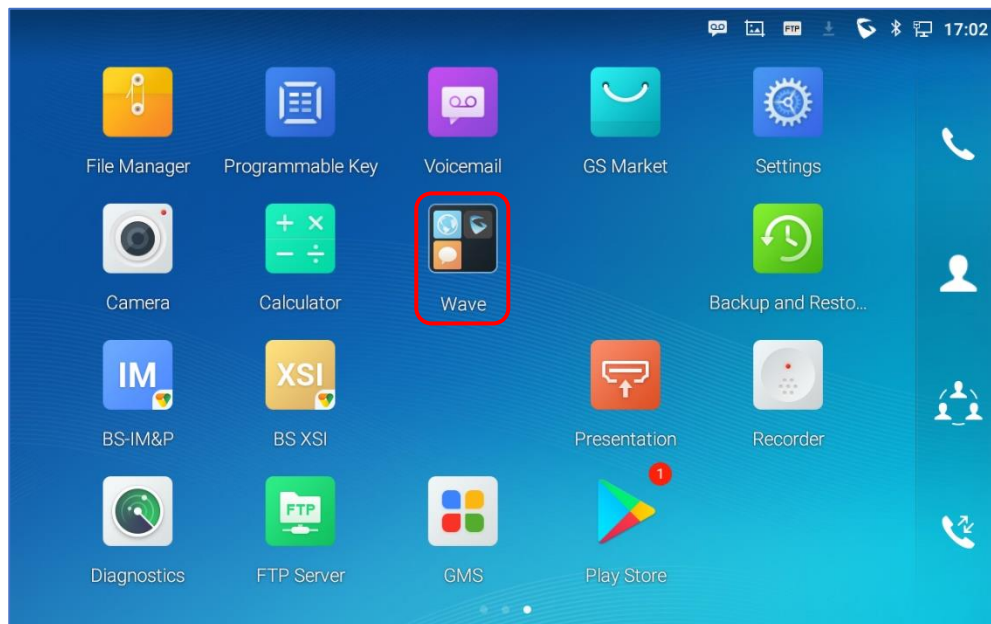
FTP 17:02

File Manager
Programmable Key
Voicemail
GS Market
Settings

Camera
Calculator
Wave
Backup and Resto...

IM
BS-IM&P
XSI
BS XSI
Presentation
Recorder

Diagnostics
FTP
FTP Server
GMS
1
Play Store